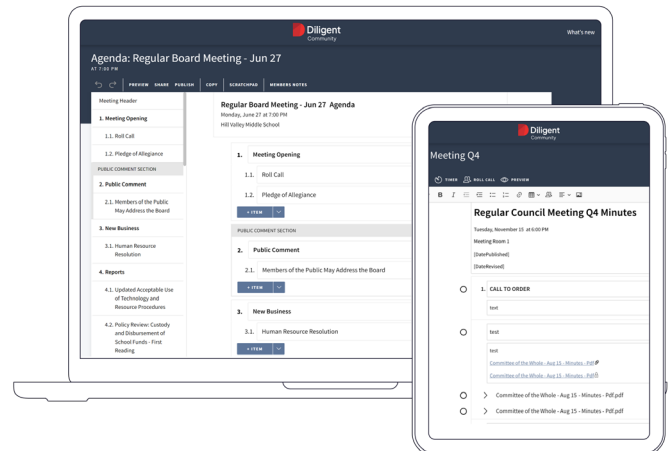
Diligent Community

What's new

Agenda: Regular Board Meeting - Jun 27
AT 7:00 PM

PREVIEW SHARE PUBLISH COPY SCRATCHPAD MEMBERS NOTES

Meeting Header
1. Meeting Opening
1.1. Roll Call
1.2. Pledge of Allegiance
PUBLIC COMMENT SECTION
2. Public Comment
2.1. Members of the Public May Address the Board
3. New Business
3.1. Human Resource Resolution
4. Reports
4.1. Updated Acceptable Use of Technology and Resource Procedures
4.2. Policy Review: Custody and Disbursement of School Funds - First Reading

Regular Board Meeting - Jun 27 Agenda
Monday, June 27 at 7:00 PM
Hill Valley Middle School

1. Meeting Opening
1.1. Roll Call
1.2. Pledge of Allegiance
+ ITEM
PUBLIC COMMENT SECTION
2. Public Comment
2.1. Members of the Public May Address the Board
+ ITEM
3. New Business
3.1. Human Resource Resolution
+ ITEM

Diligent Community

Meeting Q4

TIMER ROLL CALL PREVIEW

B I

Regular Council Meeting Q4 Minutes
Tuesday, November 15 at 6:00 PM
Meeting Room 1
[DatePublished]
[DateRevised]

1. CALL TO ORDER
text
test
test
Committee of the Whole - Aug 15 - Minutes - Pdf
Committee of the Whole - Aug 15 - Minutes - Pdf
Committee of the Whole - Aug 15 - Minutes - Pdf.pdf
Committee of the Whole - Aug 15 - Minutes - Pdf.pdf